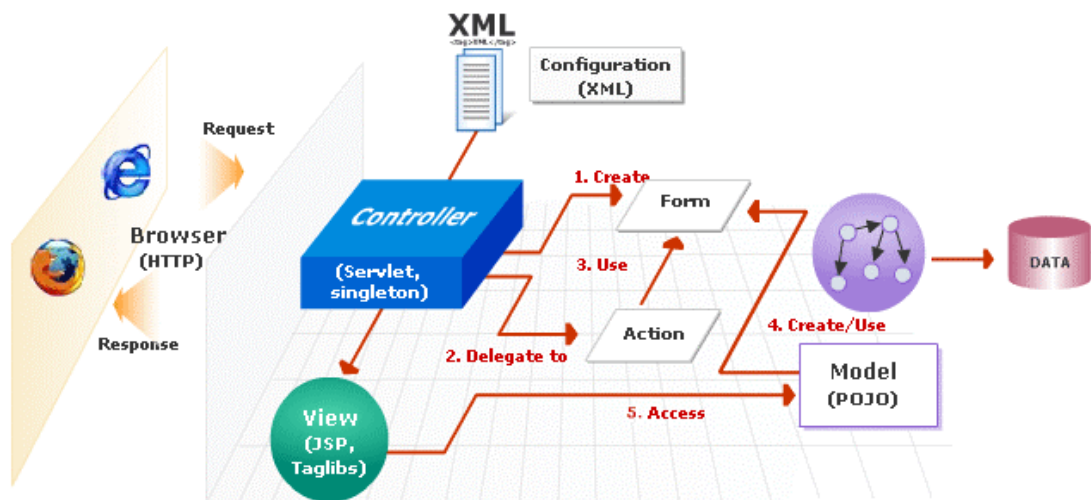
XML
<tag>XML</tag>

Configuration
(XML)

Request

Browser
(HTTP)

Response

Controller
(Servlet, singleton)

1. Create

Form

3. Use

Action

2. Delegate to

4. Create/Use

DATA

Model
(POJO)

5. Access

View
(JSP, Taglibs)